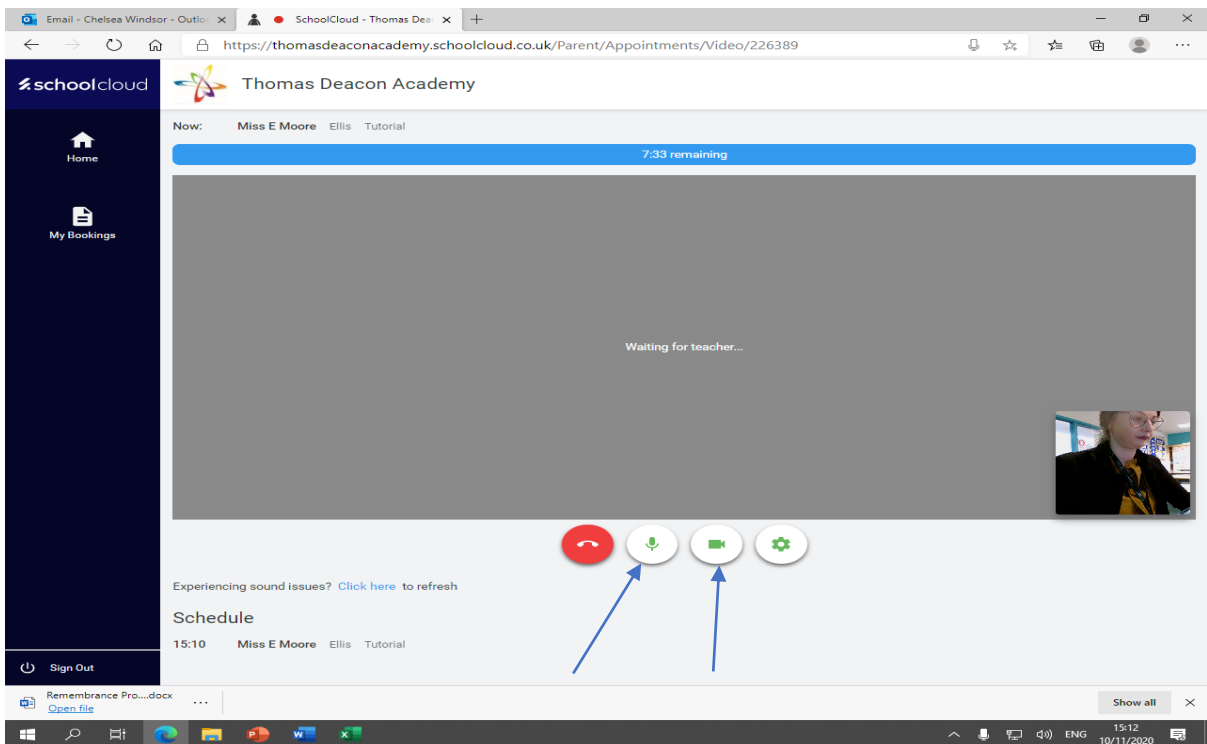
Email - Chelsea Windsor - Outlo
SchoolCloud - Thomas Dea
https://thomasdeaconacademy.schoolcloud.co.uk/Parent/Appointments/Video/226389

schoolcloud
Thomas Deacon Academy

Home
My Bookings

Now: Miss E Moore Ellis Tutorial

7:33 remaining

Waiting for teacher...

Experiencing sound issues? Click here to refresh

Schedule
15:10 Miss E Moore Ellis Tutorial

Sign Out

Remembrance Pro....docx
Open file

Show all

ENG 15:12 10/11/2020